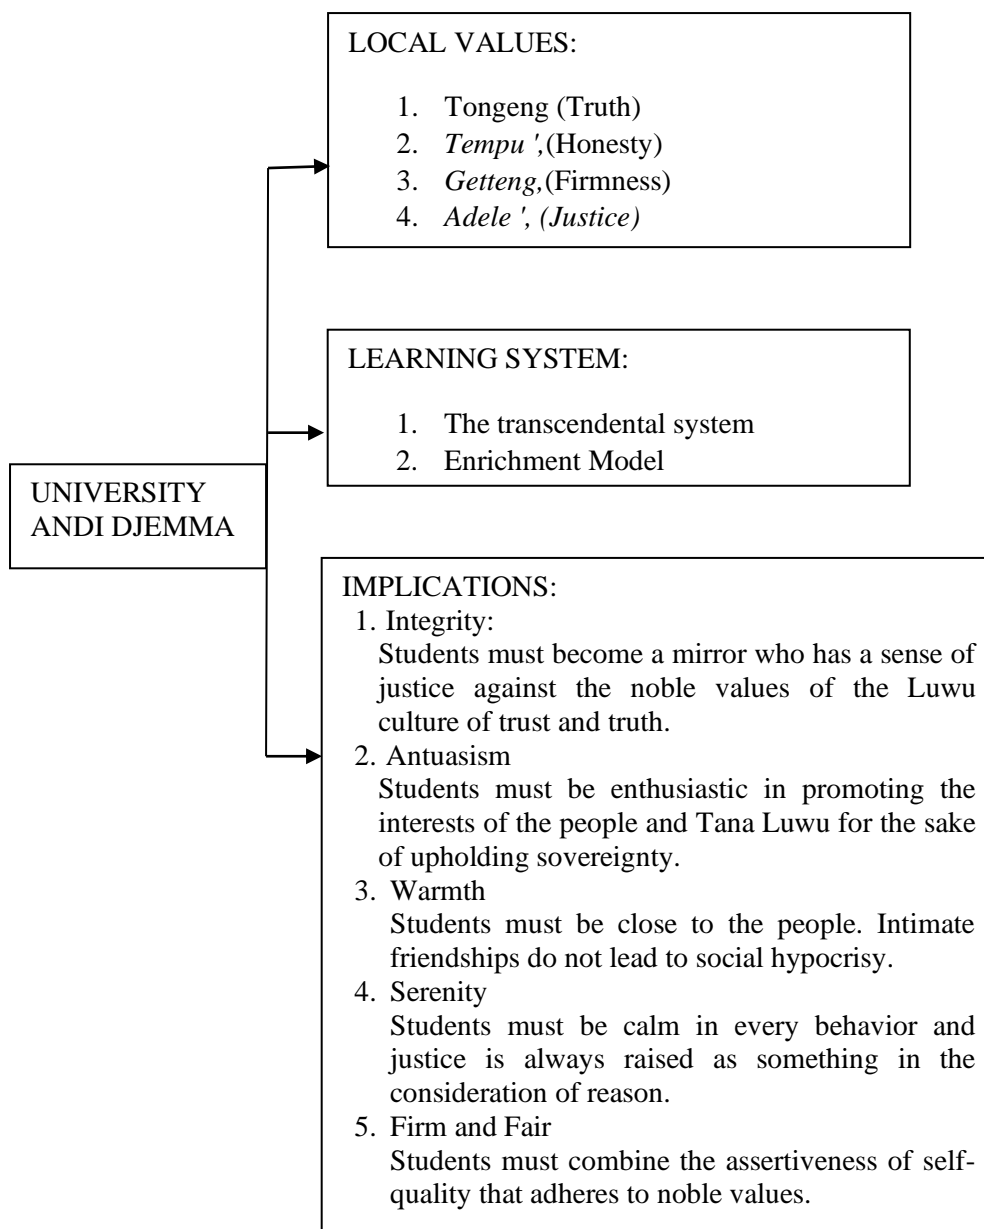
UNIVERSITY ANDI DJEMMA

LOCAL VALUES:

1. Tongeng (Truth)
2. *Tempu ',*(Honesty)
3. *Getteng,*(Firmness)
4. *Adele ', (Justice)*

LEARNING SYSTEM:

1. The transcendental system
2. Enrichment Model

IMPLICATIONS:

1. Integrity:
Students must become a mirror who has a sense of justice against the noble values of the Luwu culture of trust and truth.
2. Antuasism
Students must be enthusiastic in promoting the interests of the people and Tana Luwu for the sake of upholding sovereignty.
3. Warmth
Students must be close to the people. Intimate friendships do not lead to social hypocrisy.
4. Serenity
Students must be calm in every behavior and justice is always raised as something in the consideration of reason.
5. Firm and Fair
Students must combine the assertiveness of self-quality that adheres to noble values.